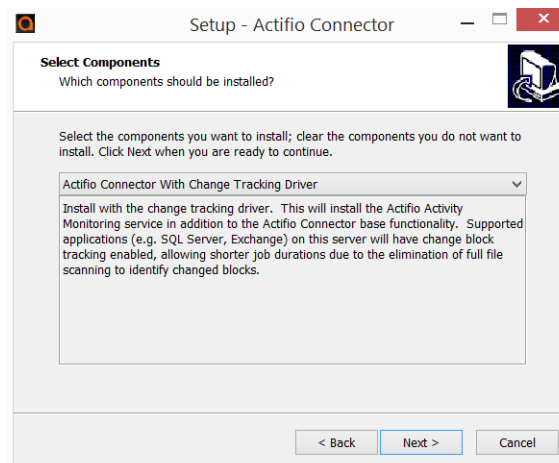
Setup - Actifio Connector

Select Components
Which components should be installed?

Select the components you want to install; clear the components you do not want to install. Click Next when you are ready to continue.

Actifio Connector With Change Tracking Driver

Install with the change tracking driver. This will install the Actifio Activity Monitoring service in addition to the Actifio Connector base functionality. Supported applications (e.g. SQL Server, Exchange) on this server will have change block tracking enabled, allowing shorter job durations due to the elimination of full file scanning to identify changed blocks.

< Back
Next >
Cancel